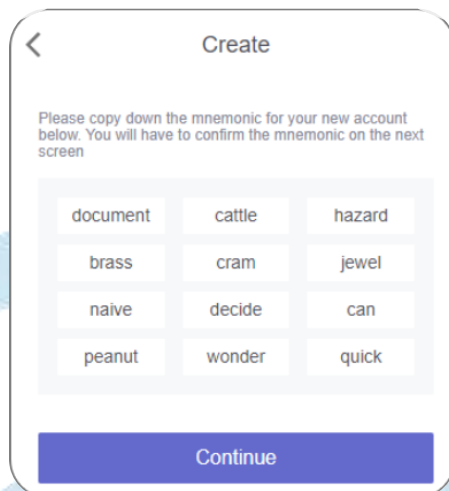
<

Create

Please copy down the mnemonic for your new account below. You will have to confirm the mnemonic on the next screen

| | | |
|---|---|---|
| document | cattle | hazard |
| brass | cram | jewel |
| naive | decide | can |
| peanut | wonder | quick |

Continue